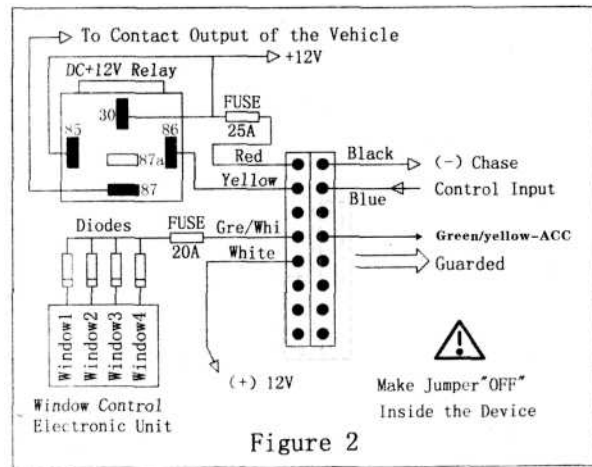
To Contact Output of the Vehicle

+12V

DC+12V Relay

30

85

86

87a

87

FUSE

25A

Red

Yellow

Black

(-) Chase

Blue

Control Input

Diodes

FUSE

20A

Gre/Whi

White

Green/yellow-ACC

Guarded

Window1

Window2

Window3

Window4

(+) 12V

Make Jumper"OFF" Inside the Device

Window Control Electronic Unit

Figure 2